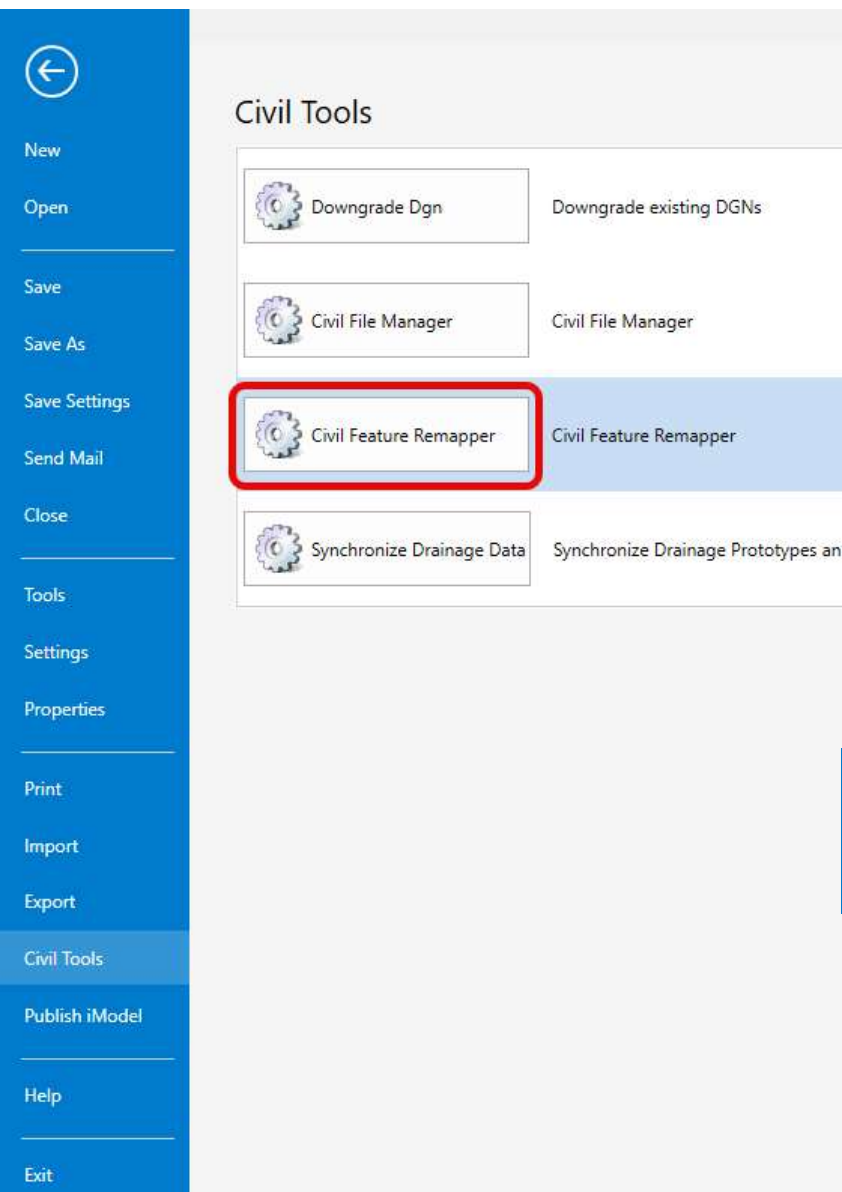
New
Open
Save
Save As
Save Settings
Send Mail
Close
Tools
Settings
Properties
Print
Import
Export
Civil Tools
Publish iModel
Help
Exit

Civil Tools

| | |
|---|---|
| Downgrade Dgn | Downgrade existing DGNs |
| Civil File Manager | Civil File Manager |
| Civil Feature Remapper | Civil Feature Remapper |
| Synchronize Drainage Data | Synchronize Drainage Prototypes an |